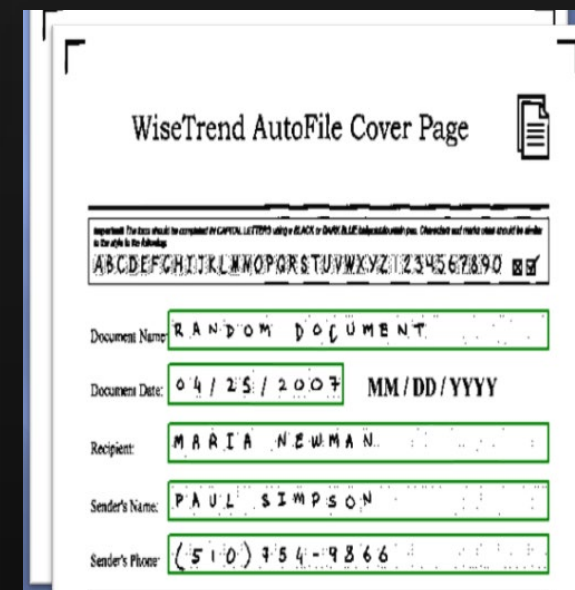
WiseTrend AutoFile Cover Page

Important: The boxes should be completed in CAPITAL LETTERS using a BLACK or DARK BLUE ballpoint pen. Characters and marks used should be similar to the style below:
ABCDEFGHIJKLMNOPQRSTUVWXYZ 1234567890

Document Name: RANDOM DOCUMENT

Document Date: 04/25/2007 MM / DD / YYYY

Recipient: MARIA NEWMAN

Sender's Name: PAUL SIMPSON

Sender's Phone: (510) 754-9866